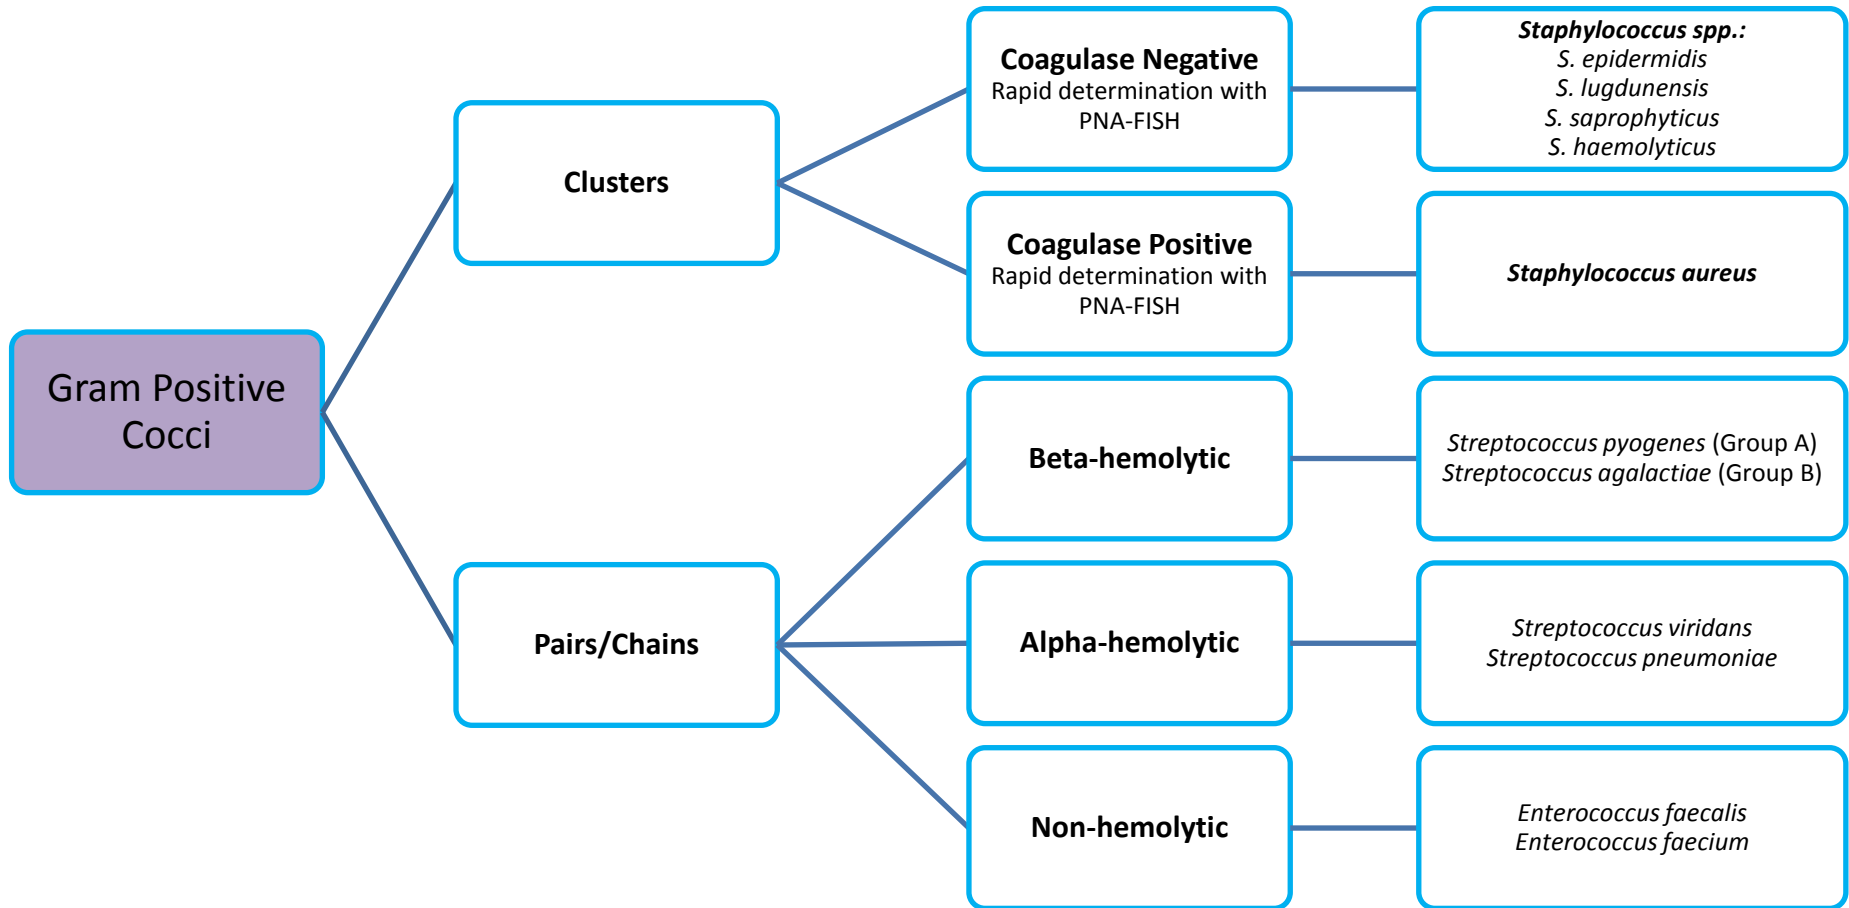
Gram Positive Cocci

Clusters

Coagulase Negative
Rapid determination with PNA-FISH

Staphylococcus spp.:
S. epidermidis
S. lugdunensis
S. saprophyticus
S. haemolyticus

Coagulase Positive
Rapid determination with PNA-FISH

Staphylococcus aureus

Pairs/Chains

Beta-hemolytic

Streptococcus pyogenes (Group A)
Streptococcus agalactiae (Group B)

Alpha-hemolytic

Streptococcus viridans
Streptococcus pneumoniae

Non-hemolytic

Enterococcus faecalis
Enterococcus faecium